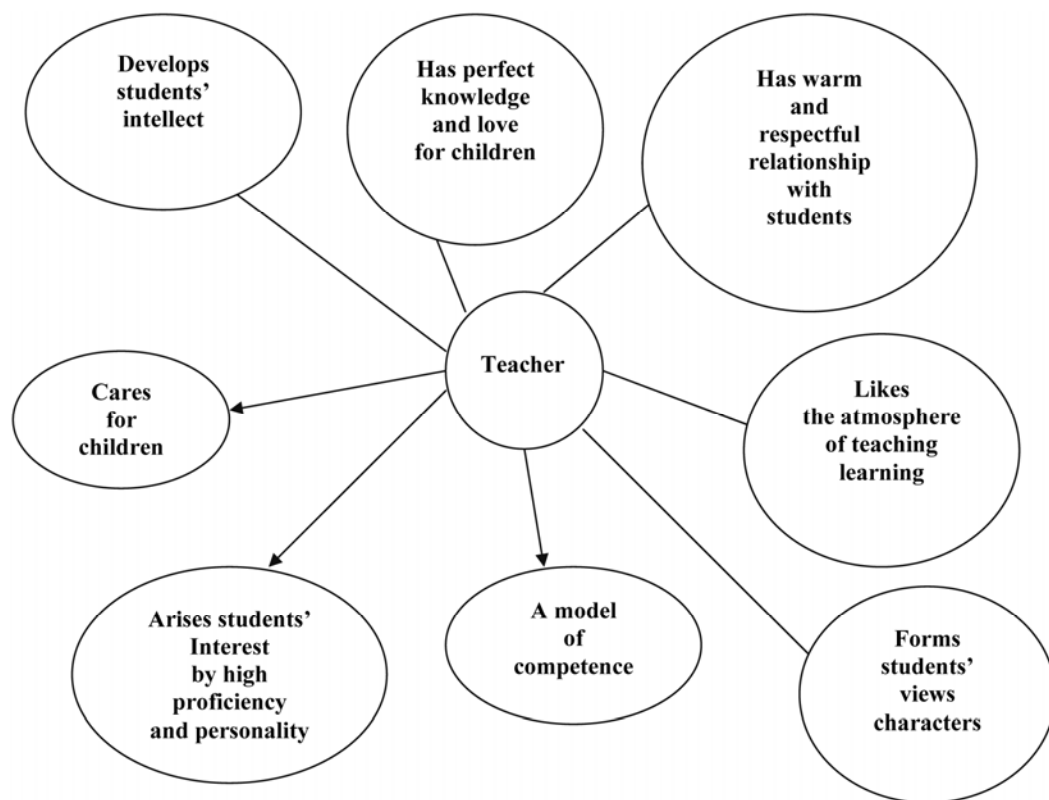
Develops students' intellect

Has perfect knowledge and love for children

Has warm and respectful relationship with students

Teacher

Cares for children

Likes the atmosphere of teaching learning

Arises students' Interest by high proficiency and personality

A model of competence

Forms students' views characters